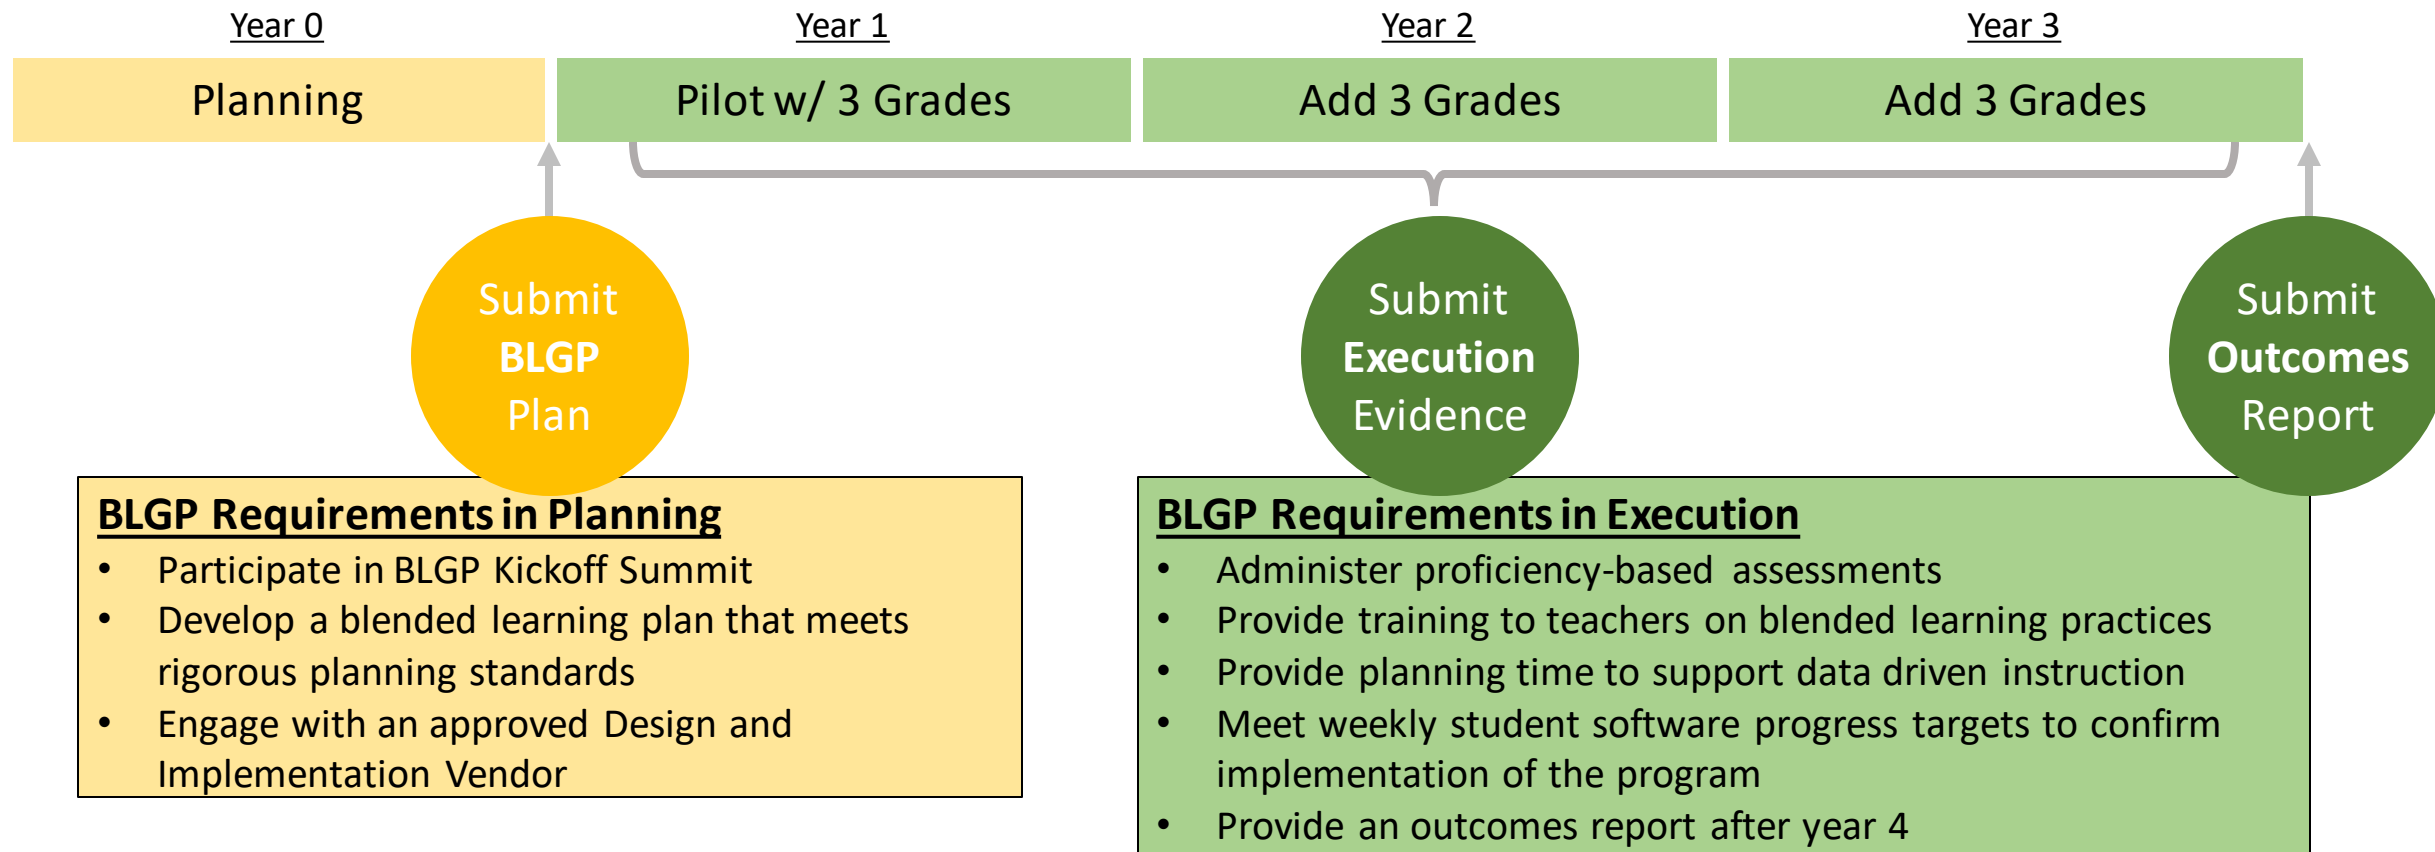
Year 0

Planning

Year 1

Pilot w/ 3 Grades

Year 2

Add 3 Grades

Year 3

Add 3 Grades

Submit BLGP Plan

Submit Execution Evidence

Submit Outcomes Report

BLGP Requirements in Planning
• Participate in BLGP Kickoff Summit
• Develop a blended learning plan that meets rigorous planning standards
• Engage with an approved Design and Implementation Vendor

BLGP Requirements in Execution
• Administer proficiency-based assessments
• Provide training to teachers on blended learning practices
• Provide planning time to support data driven instruction
• Meet weekly student software progress targets to confirm implementation of the program
• Provide an outcomes report after year 4